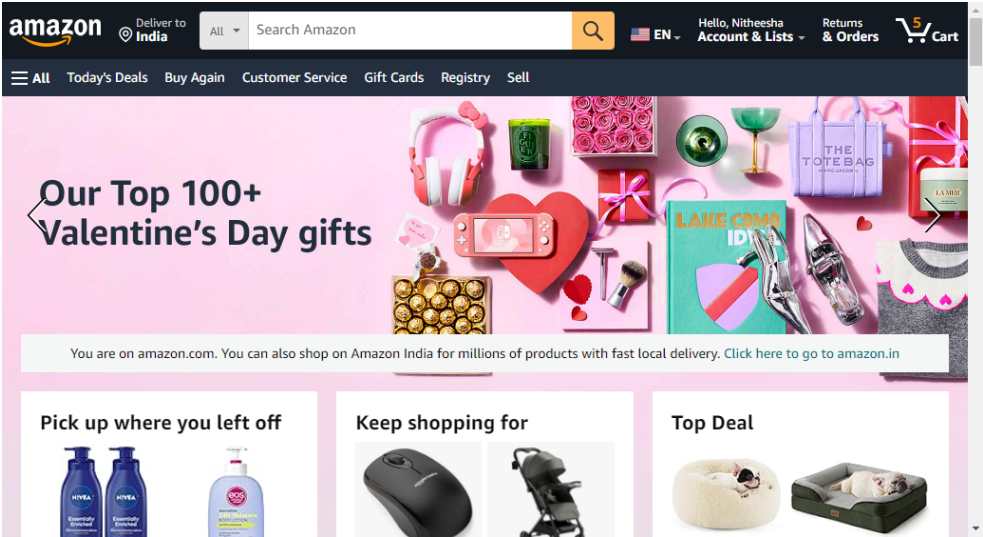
amazon

Deliver to
India

All
Search Amazon

EN

Hello, Nitheesha
Account & Lists

Returns
& Orders

5
Cart

All
Today's Deals
Buy Again
Customer Service
Gift Cards
Registry
Sell

Our Top 100+
Valentine's Day gifts

THE TOTE BAG
MARC JACOBS

LAKE COMO

LA MER

You are on amazon.com. You can also shop on Amazon India for millions of products with fast local delivery. Click here to go to amazon.in

Pick up where you left off

NIVEA
Essentially Enriched

NIVEA
Essentially Enriched

eos

Keep shopping for

Top Deal